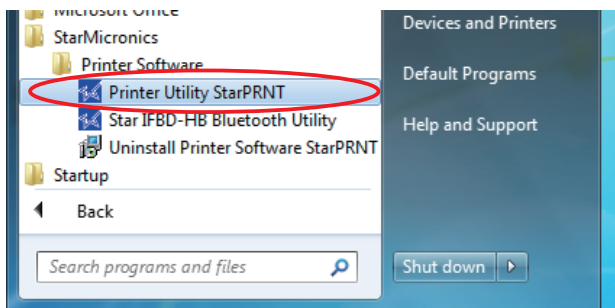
Microsoft Office
StarMicronics
Printer Software
Printer Utility StarPRNT
Star IFBD-HB Bluetooth Utility
Uninstall Printer Software StarPRNT
Startup
Back
Search programs and files

Devices and Printers
Default Programs
Help and Support
Shut down